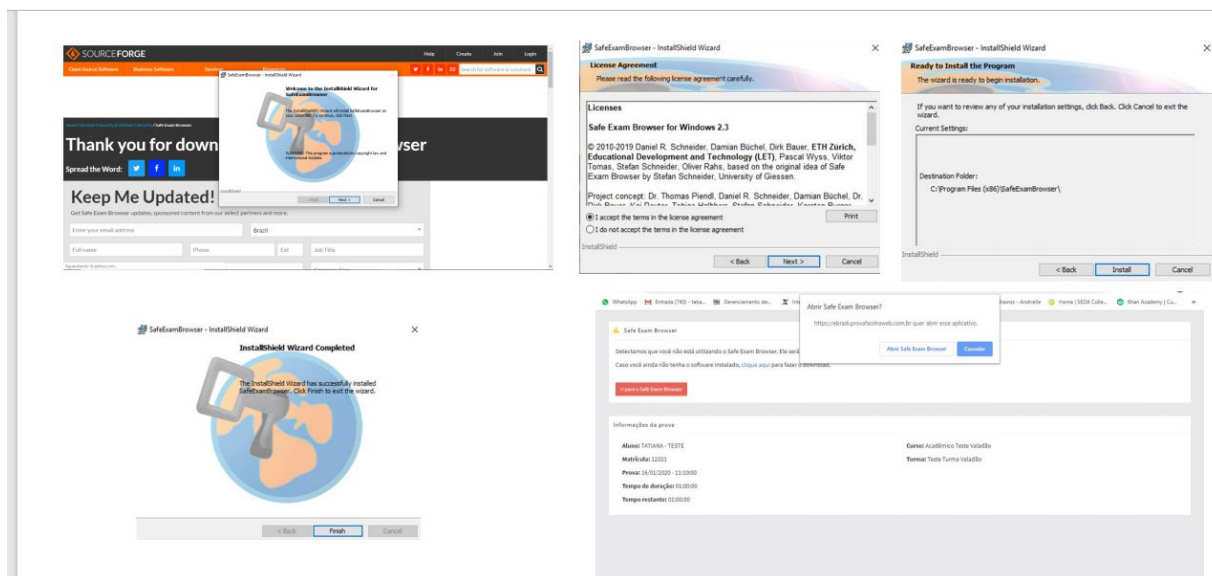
SOURCEFORGE

Help Create Join Login

Open Source Software Business Software Services Resources

Search for software or solutions

SafeExamBrowser - InstallShield Wizard

Welcome to the InstallShield Wizard for SafeExamBrowser

Thank you for down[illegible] wser

Spread the Word:

Keep Me Updated!

Get Safe Exam Browser updates, sponsored content from our select partners and more.

Enter your email address

Brazil

Full name

Phone

Ext

Job Title

< Back Next > Cancel

SafeExamBrowser - InstallShield Wizard

License Agreement

Please read the following license agreement carefully.

Licenses

Safe Exam Browser for Windows 2.3

© 2010-2019 Daniel R. Schneider, Damian Büchel, Dirk Bauer, ETH Zürich, Educational Development and Technology (LET), Pascal Wyss, Viktor Tomas, Stefan Schneider, Oliver Rahs, based on the original idea of Safe Exam Browser by Stefan Schneider, University of Giessen.

Project concept: Dr. Thomas Piendl, Daniel R. Schneider, Damian Büchel, Dr. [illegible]

I accept the terms in the license agreement

I do not accept the terms in the license agreement

Print

InstallShield

< Back Next > Cancel

SafeExamBrowser - InstallShield Wizard

Ready to Install the Program

The wizard is ready to begin installation.

If you want to review any of your installation settings, click Back. Click Cancel to exit the wizard.

Current Settings:

Destination Folder:

C:\Program Files (x86)\SafeExamBrowser\

InstallShield

< Back Install Cancel

SafeExamBrowser - InstallShield Wizard

InstallShield Wizard Completed

The InstallShield Wizard has successfully installed SafeExamBrowser. Click Finish to exit the wizard.

< Back Finish Cancel

WhatsApp Entrada (740) - tatia... Gerenciamento de... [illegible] Home | SEDA Cole... Khan Academy | Cu...

Abrir Safe Exam Browser?

https://sbradi.provafacilnaweb.com.br quer abrir esse aplicativo.

Abrir Safe Exam Browser Cancelar

Safe Exam Browser

Detectamos que você não está utilizando o Safe Exam Browser. Ele será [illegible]

Caso você ainda não tenha o software instalado, clique aqui para fazer o download.

Ir para o Safe Exam Browser

Informações da prova

Aluno: TATIANA - TESTE

Matrícula: 12331

Prova: 16/01/2020 - 12:10:00

Tempo de duração: 01:00:00

Tempo restante: 01:00:00

Curso: Acadêmico Teste Valadão

Turma: Teste Turma Valadão